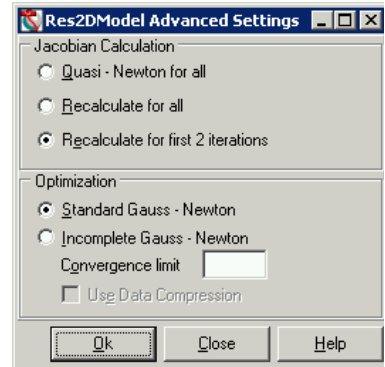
Res2DModel Advanced Settings

Jacobian Calculation

Quasi - Newton for all

Recalculate for all

Recalculate for first 2 iterations

Optimization

Standard Gauss - Newton

Incomplete Gauss - Newton

Convergence limit

Use Data Compression

Ok

Close

Help